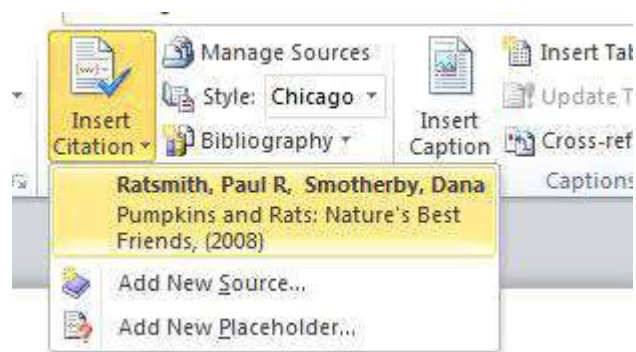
Insert Citation
Manage Sources
Style: Chicago
Bibliography
Insert Caption
Insert Tab
Update T
Cross-ref
Captions

Ratsmith, Paul R, Smotherby, Dana
Pumpkins and Rats: Nature's Best Friends, (2008)

Add New Source...
Add New Placeholder...